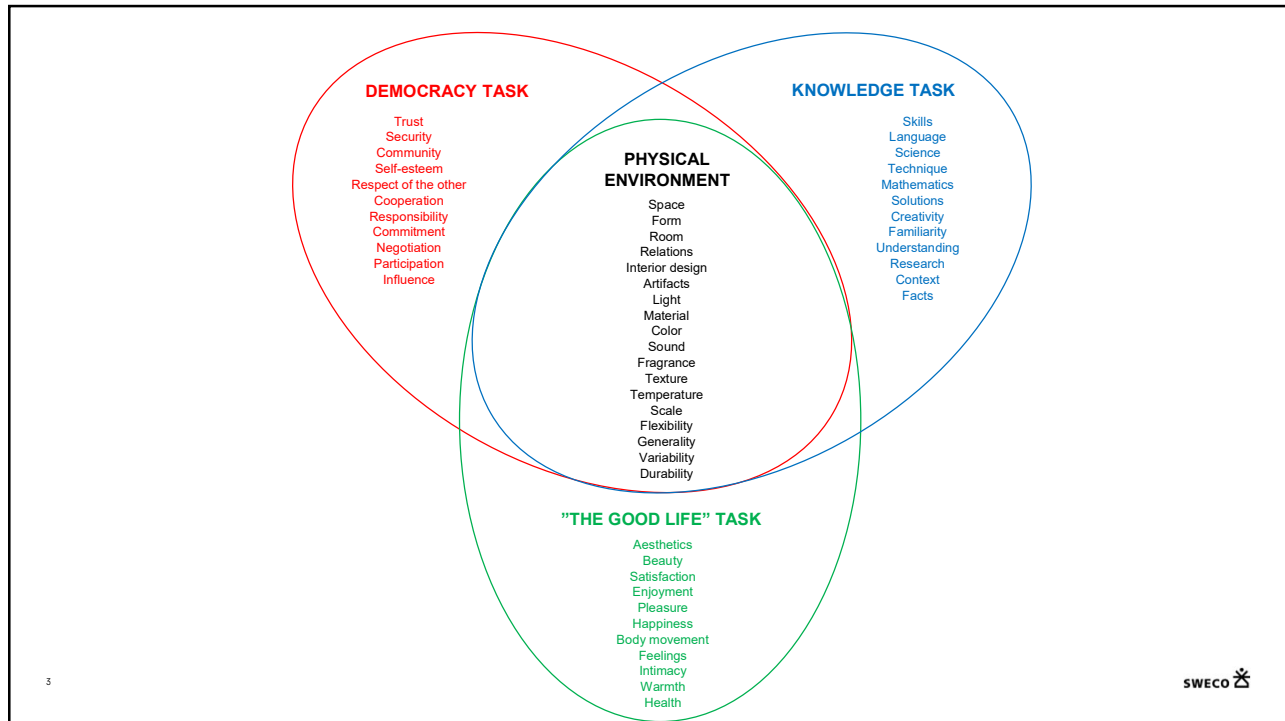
DEMOCRACY TASK

Trust
Security
Community
Self-esteem
Respect of the other
Cooperation
Responsibility
Commitment
Negotiation
Participation
Influence

KNOWLEDGE TASK

Skills
Language
Science
Technique
Mathematics
Solutions
Creativity
Familiarity
Understanding
Research
Context
Facts

PHYSICAL ENVIRONMENT

Space
Form
Room
Relations
Interior design
Artifacts
Light
Material
Color
Sound
Fragrance
Texture
Temperature
Scale
Flexibility
Generality
Variability
Durability

”THE GOOD LIFE” TASK

Aesthetics
Beauty
Satisfaction
Enjoyment
Pleasure
Happiness
Body movement
Feelings
Intimacy
Warmth
Health

3

SWECO